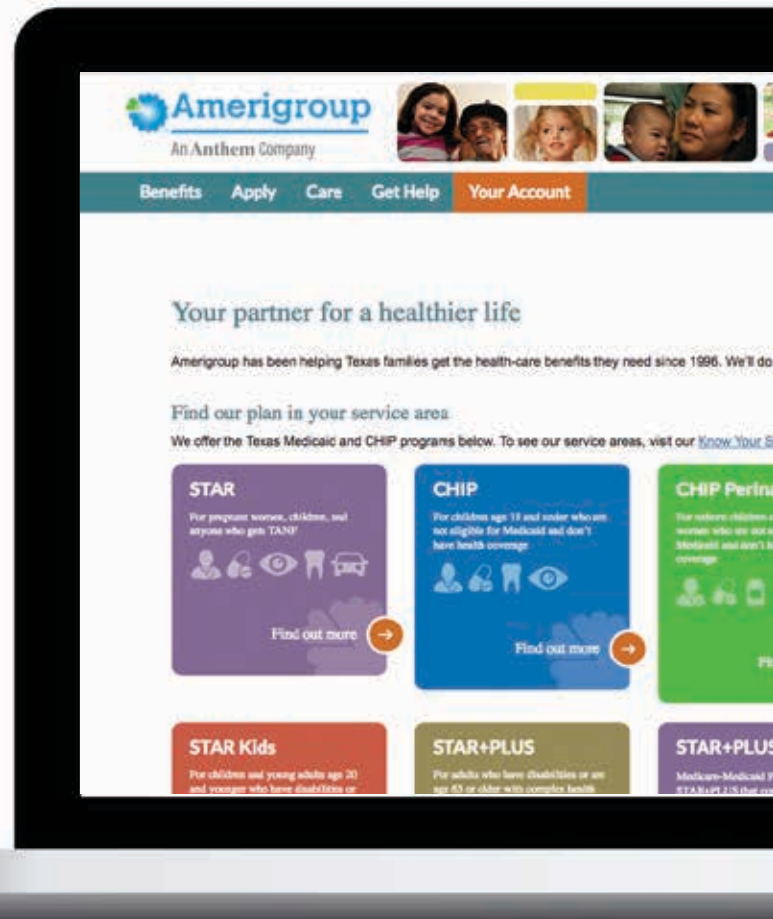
Amerigroup
An Anthem Company

Benefits Apply Care Get Help Your Account

Your partner for a healthier life

Amerigroup has been helping Texas families get the health-care benefits they need since 1996. We'll do

Find our plan in your service area

We offer the Texas Medicaid and CHIP programs below. To see our service areas, visit our Know Your S

STAR
For pregnant women, children, and anyone who gets TANF
Find out more

CHIP
For children age 18 and under who are not eligible for Medicaid and don't have health coverage
Find out more

CHIP Perina
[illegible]

STAR Kids
For children and young adults age 20 and younger who have disabilities or

STAR+PLUS
For adults who have disabilities or are age 65 or older with complex health

STAR+PLUS
Medicare-Medicaid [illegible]